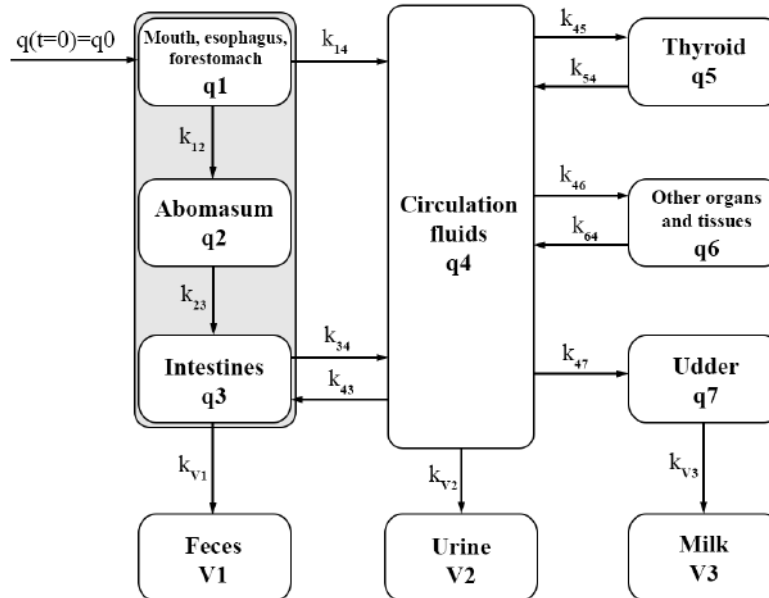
q(t=0)=q0

Mouth, esophagus, forestomach
q1

$k_{14}$

$k_{12}$

Abomasum
q2

$k_{23}$

Intestines
q3

$k_{34}$

$k_{43}$

Circulation fluids
q4

$k_{45}$

$k_{54}$

Thyroid
q5

$k_{46}$

$k_{64}$

Other organs and tissues
q6

$k_{47}$

Udder
q7

$k_{V1}$

$k_{V2}$

$k_{V3}$

Feces
V1

Urine
V2

Milk
V3